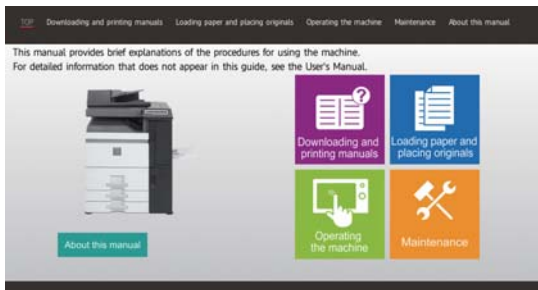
TOP Downloading and printing manuals Loading paper and placing originals Operating the machine Maintenance About this manual

This manual provides brief explanations of the procedures for using the machine.
For detailed information that does not appear in this guide, see the User's Manual.

Downloading and printing manuals

Loading paper and placing originals

Operating the machine

Maintenance

About this manual